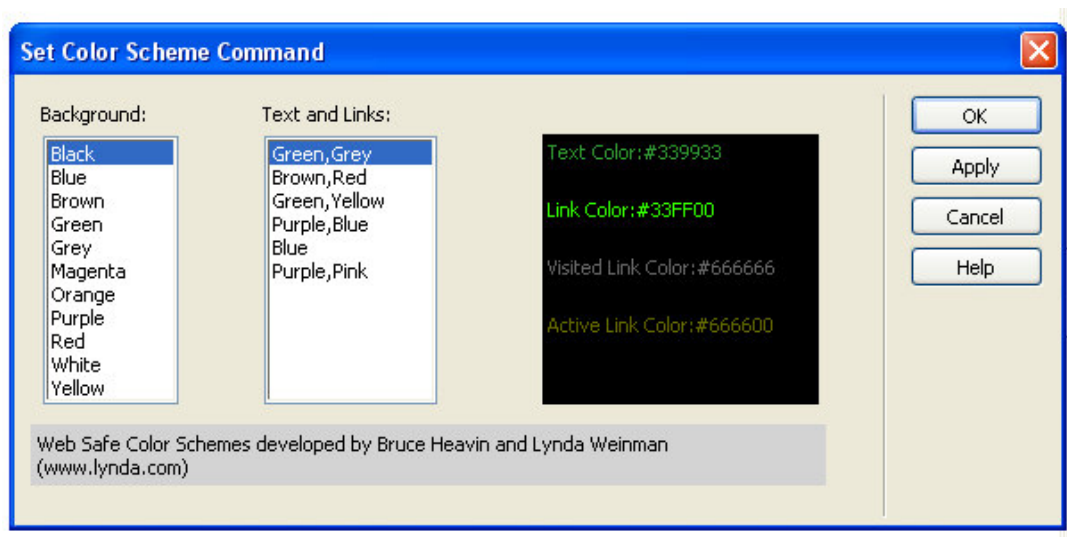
Set Color Scheme Command

Background:
Black
Blue
Brown
Green
Grey
Magenta
Orange
Purple
Red
White
Yellow

Text and Links:
Green,Grey
Brown,Red
Green,Yellow
Purple,Blue
Blue
Purple,Pink

Text Color:#339933

Link Color:#33FF00

Visited Link Color:#666666

Active Link Color:#666600

OK
Apply
Cancel
Help

Web Safe Color Schemes developed by Bruce Heavin and Lynda Weinman (www.lynda.com)